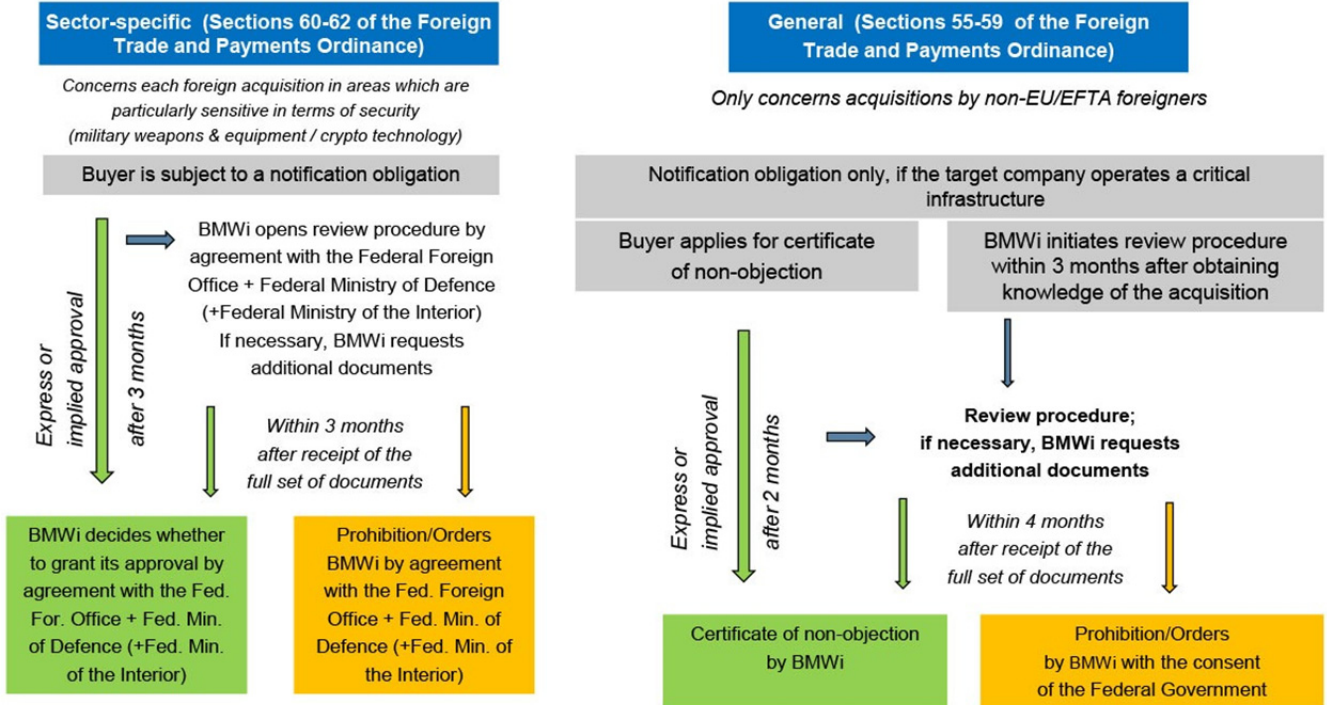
Sector-specific (Sections 60-62 of the Foreign Trade and Payments Ordinance)

Concerns each foreign acquisition in areas which are particularly sensitive in terms of security (military weapons & equipment / crypto technology)

Buyer is subject to a notification obligation

BMWi opens review procedure by agreement with the Federal Foreign Office + Federal Ministry of Defence (+Federal Ministry of the Interior) If necessary, BMWi requests additional documents

Express or implied approval

after 3 months

Within 3 months after receipt of the full set of documents

BMWi decides whether to grant its approval by agreement with the Fed. For. Office + Fed. Min. of Defence (+Fed. Min. of the Interior)

Prohibition/Orders BMWi by agreement with the Fed. Foreign Office + Fed. Min. of Defence (+Fed. Min. of the Interior)

General (Sections 55-59 of the Foreign Trade and Payments Ordinance)

Only concerns acquisitions by non-EU/EFTA foreigners

Notification obligation only, if the target company operates a critical infrastructure

Buyer applies for certificate of non-objection

BMWi initiates review procedure within 3 months after obtaining knowledge of the acquisition

Express or implied approval

after 2 months

Review procedure; if necessary, BMWi requests additional documents

Within 4 months after receipt of the full set of documents

Certificate of non-objection by BMWi

Prohibition/Orders by BMWi with the consent of the Federal Government